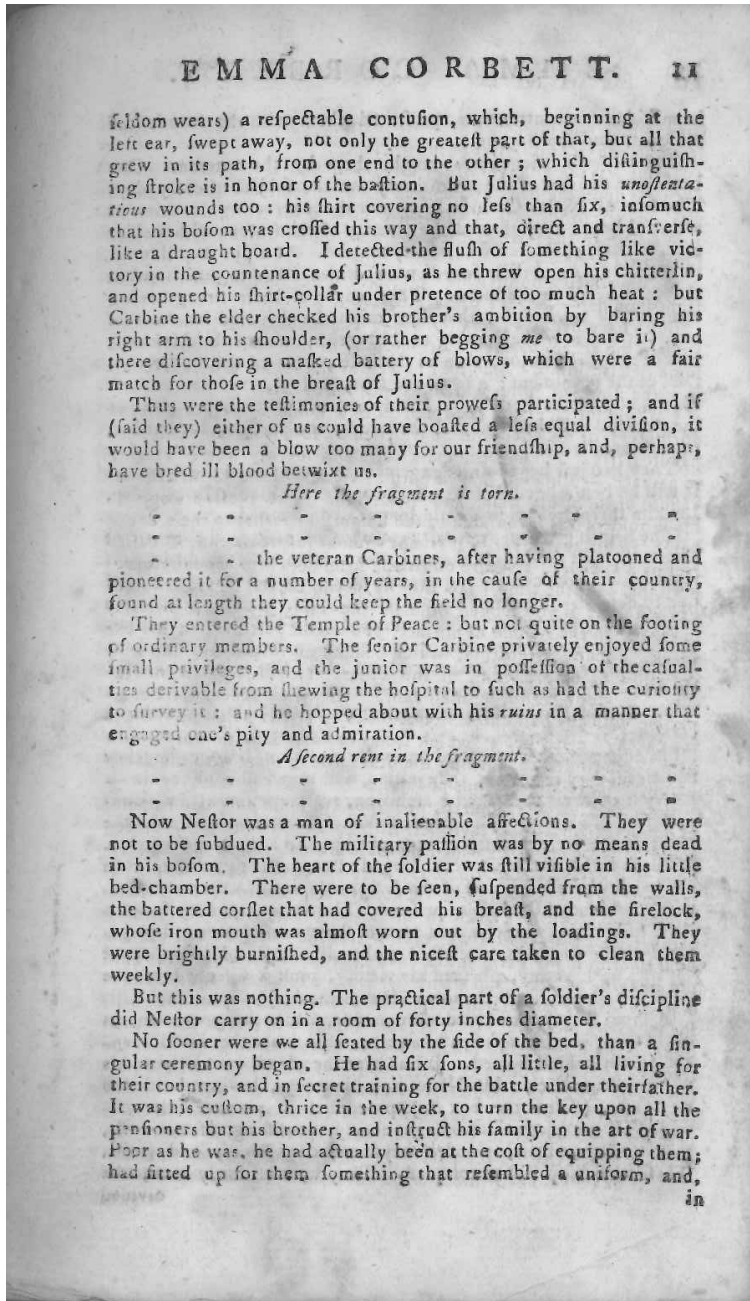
EMMA CORBETT. 11

feldom wears) a refpectable contufion, which, beginning at the left ear, fwept away, not only the greateft part of that, but all that grew in its path, from one end to the other ; which diftinguifhing ftroke is in honor of the baftion. But Julius had his *unoftentatious* wounds too : his fhirt covering no lefs than fix, infomuch that his bofom was croffed this way and that, direct and tranfverfe, like a draught board. I detected the flufh of fomething like victory in the countenance of Julius, as he threw open his chitterlin, and opened his fhirt-collar under pretence of too much heat : but Carbine the elder checked his brother's ambition by baring his right arm to his fhoulder, (or rather begging *me* to bare it) and there difcovering a mafked battery of blows, which were a fair match for thofe in the breaft of Julius.

Thus were the teftimonies of their prowefs participated ; and if (faid they) either of us could have boafted a lefs equal divifion, it would have been a blow too many for our friendfhip, and, perhaps, have bred ill blood betwixt us.

*Here the fragment is torn.*

- - - - - - - -
- - - - - - - -
- - the veteran Carbines, after having platooned and pioneered it for a number of years, in the caufe of their country, found at length they could keep the field no longer.

They entered the Temple of Peace : but not quite on the footing of ordinary members. The fenior Carbine privately enjoyed fome fmall privileges, and the junior was in poffeffion of the cafualties derivable from fhewing the hofpital to fuch as had the curiofity to furvey it : and he hopped about with his *ruins* in a manner that engaged one's pity and admiration.

*A fecond rent in the fragment.*

- - - - - - - -
- - - - - - - -
Now Neftor was a man of inalienable affections. They were not to be fubdued. The military paffion was by no means dead in his bofom. The heart of the foldier was ftill vifible in his little bed-chamber. There were to be feen, fufpended from the walls, the battered corflet that had covered his breaft, and the firelock, whofe iron mouth was almoft worn out by the loadings. They were brightly burnifhed, and the niceft care taken to clean them weekly.

But this was nothing. The practical part of a foldier's difcipline did Neftor carry on in a room of forty inches diameter.

No fooner were we all feated by the fide of the bed, than a fingular ceremony began. He had fix fons, all little, all living for their country, and in fecret training for the battle under theirfather. It was his cuftom, thrice in the week, to turn the key upon all the penfioners but his brother, and inftruct his family in the art of war. Poor as he was, he had actually been at the coft of equipping them; had fitted up for them fomething that refembled a uniform, and,

in